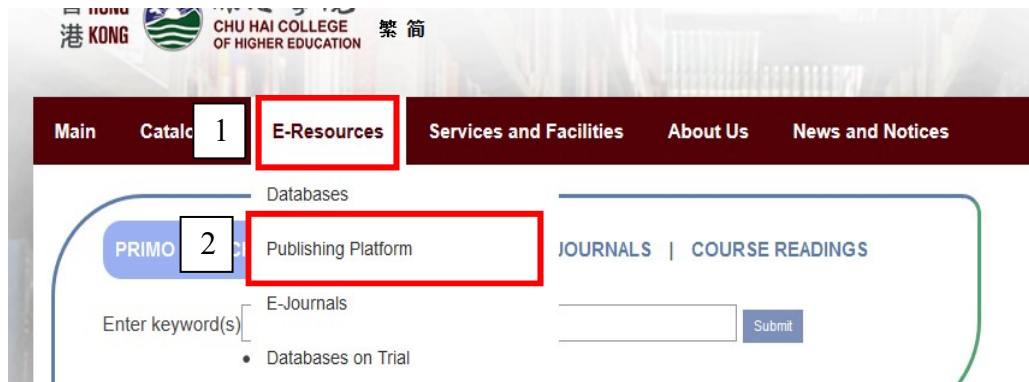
港 KONG
CHU HAI COLLEGE OF HIGHER EDUCATION
繁 简

Main
Catalo
1
E-Resources
Services and Facilities
About Us
News and Notices

Databases
PRIMO
2
Publishing Platform
JOURNALS | COURSE READINGS
E-Journals
Enter keyword(s)
Submit
• Databases on Trial